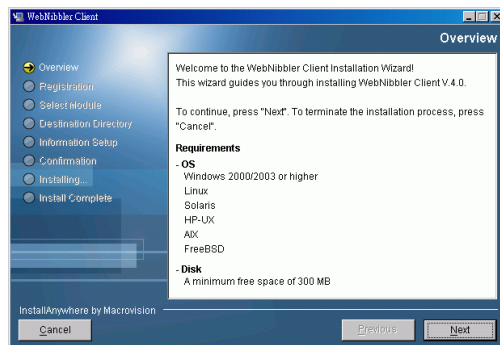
WebNibbler Client

Overview

Overview
Registration
Select Module
Destination Directory
Information Setup
Confirmation
Installing...
Install Complete

Welcome to the WebNibbler Client Installation Wizard!
This wizard guides you through installing WebNibbler Client V.4.0.

To continue, press "Next". To terminate the installation process, press "Cancel".

Requirements
- OS
Windows 2000/2003 or higher
Linux
Solaris
HP-UX
AIX
FreeBSD

- Disk
A minimum free space of 300 MB

InstallAnywhere by Macrovision

Cancel

Previous

Next